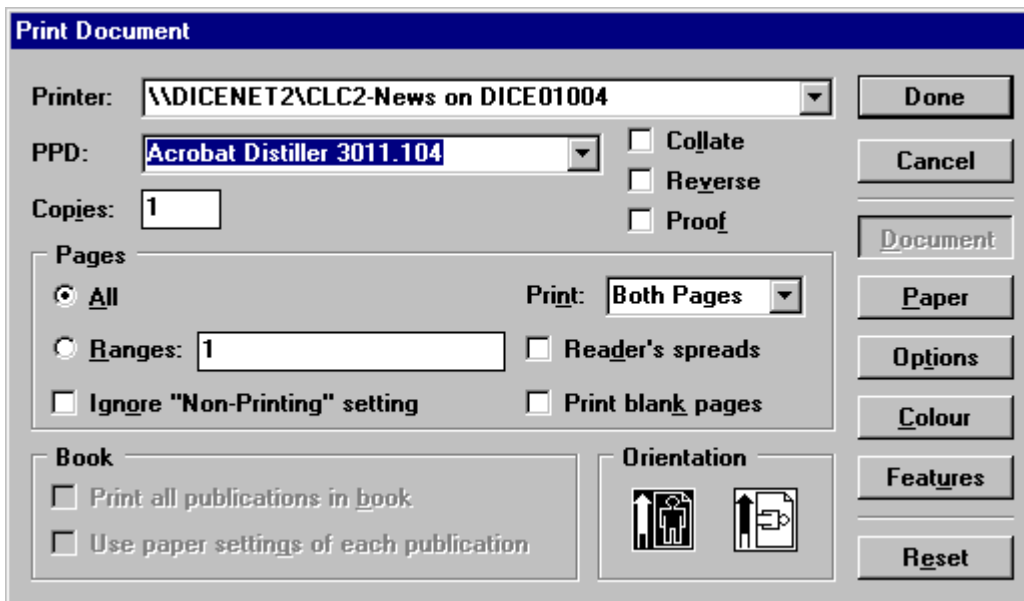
Print Document

Printer: \\DICENET2\CLC2-News on DICE01004

PPD: Acrobat Distiller 3011.104

Copies: 1

Collate

Reverse

Proof

Done

Cancel

Document

Paper

Options

Colour

Features

Reset

Pages

All

Ranges: 1

Ignore "Non-Printing" setting

Print: Both Pages

Reader's spreads

Print blank pages

Book

Print all publications in book

Use paper settings of each publication

Orientation